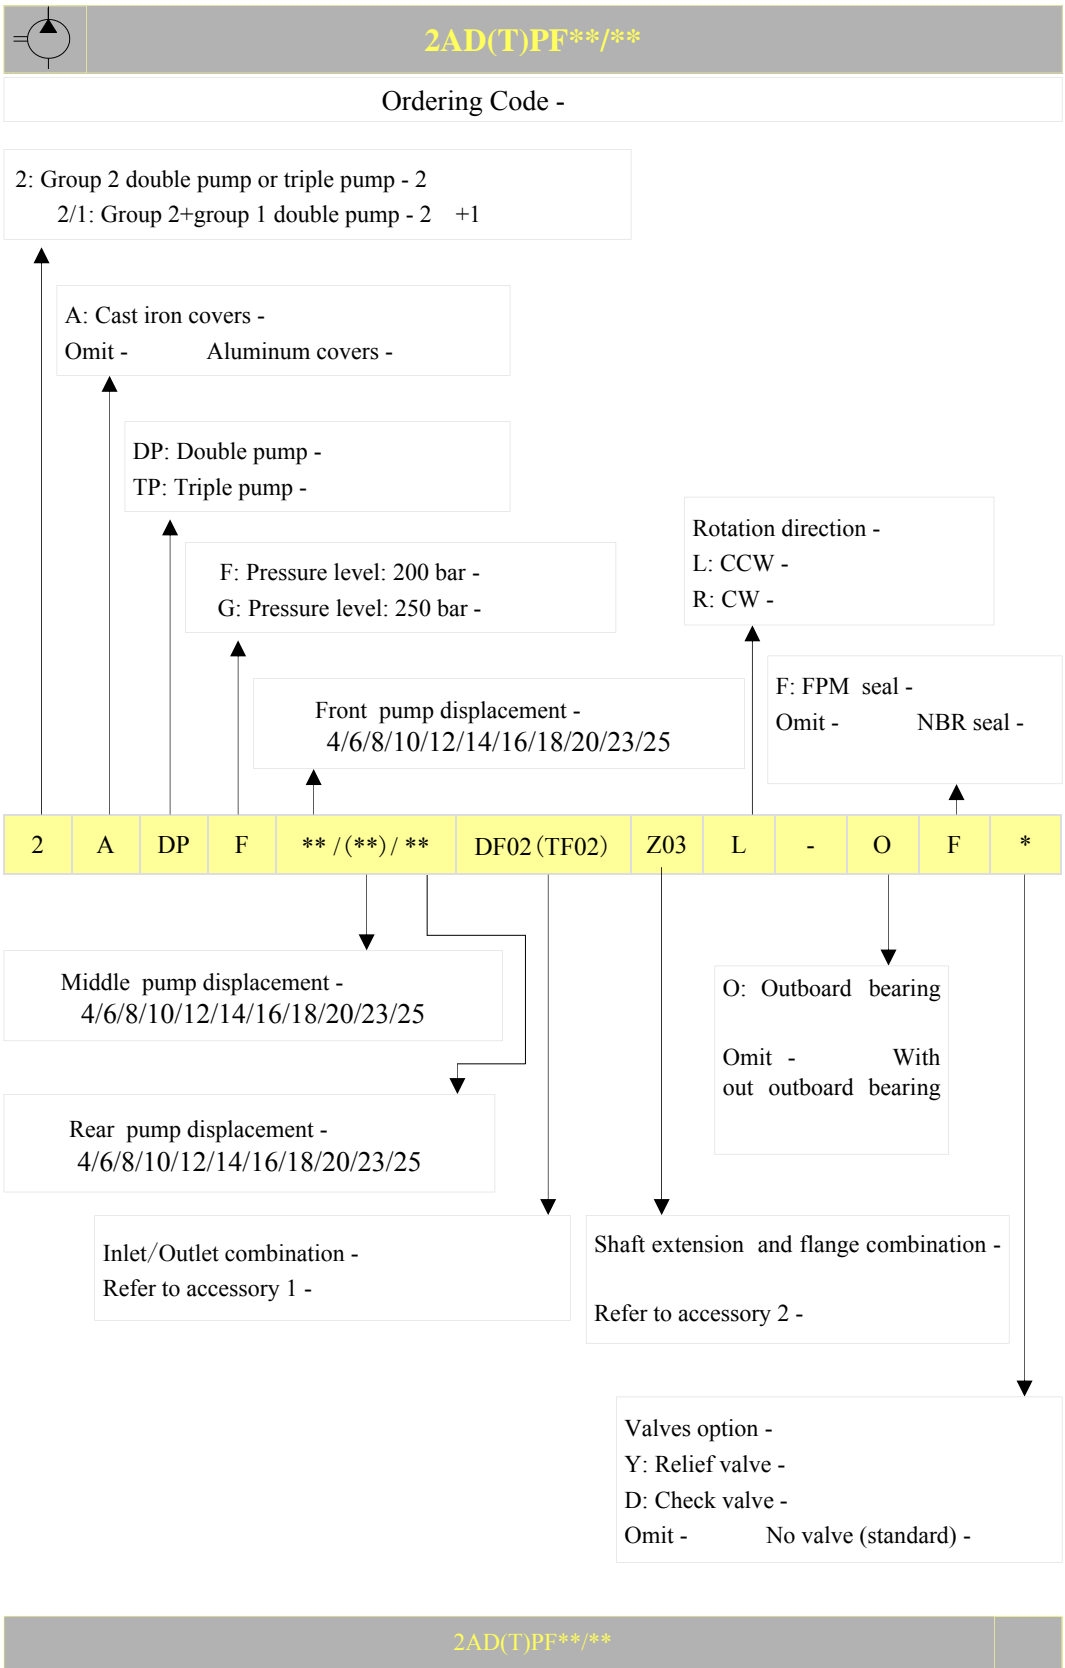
2AD(T)PF**/**

Ordering Code -

2: Group 2 double pump or triple pump - 2
2/1: Group 2+group 1 double pump - 2 +1

A: Cast iron covers -
Omit - Aluminum covers -

DP: Double pump -
TP: Triple pump -

F: Pressure level: 200 bar -
G: Pressure level: 250 bar -

Rotation direction -
L: CCW -
R: CW -

Front pump displacement -
4/6/8/10/12/14/16/18/20/23/25

F: FPM seal -
Omit - NBR seal -

| 2 | A | DP | F | ** / (**) / ** | DF02 (TF02) | Z03 | L | - | O | F | * |
|---|---|---|---|---|---|---|---|---|---|---|---|

Middle pump displacement -
4/6/8/10/12/14/16/18/20/23/25

O: Outboard bearing

Omit - Without outboard bearing

Rear pump displacement -
4/6/8/10/12/14/16/18/20/23/25

Inlet/Outlet combination -
Refer to accessory 1 -

Shaft extension and flange combination -

Refer to accessory 2 -

Valves option -
Y: Relief valve -
D: Check valve -
Omit - No valve (standard) -

2AD(T)PF**/**